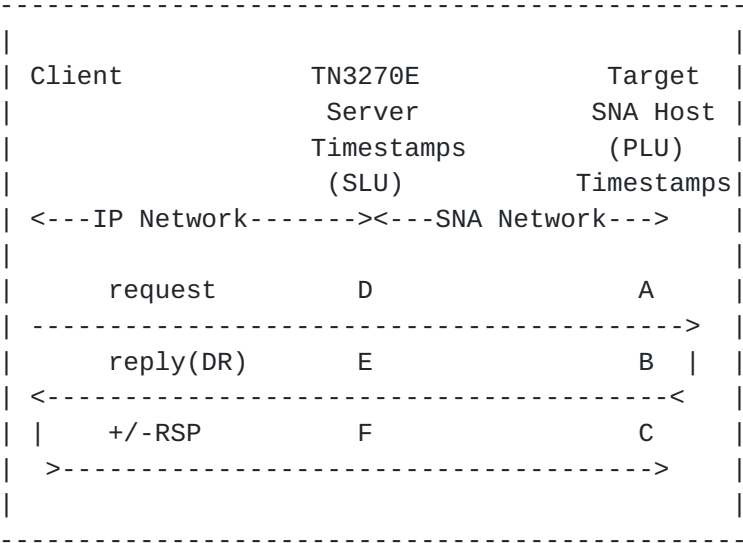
-----------------------------------------------------------
|                                                         |
| Client            TN3270E                  Target |
|                    Server                SNA Host |
|                  Timestamps                 (PLU)  |
|                    (SLU)               Timestamps|
| <---IP Network------><---SNA Network--->       |
|                                                         |
|     request          D                      A     |
| ------------------------------------------>  |
|     reply(DR)        E                      B  |  |
| <-----------------------------------------<   |
| |    +/-RSP          F                      C     |
|  >---------------------------------------->   |
|                                                         |
-----------------------------------------------------------